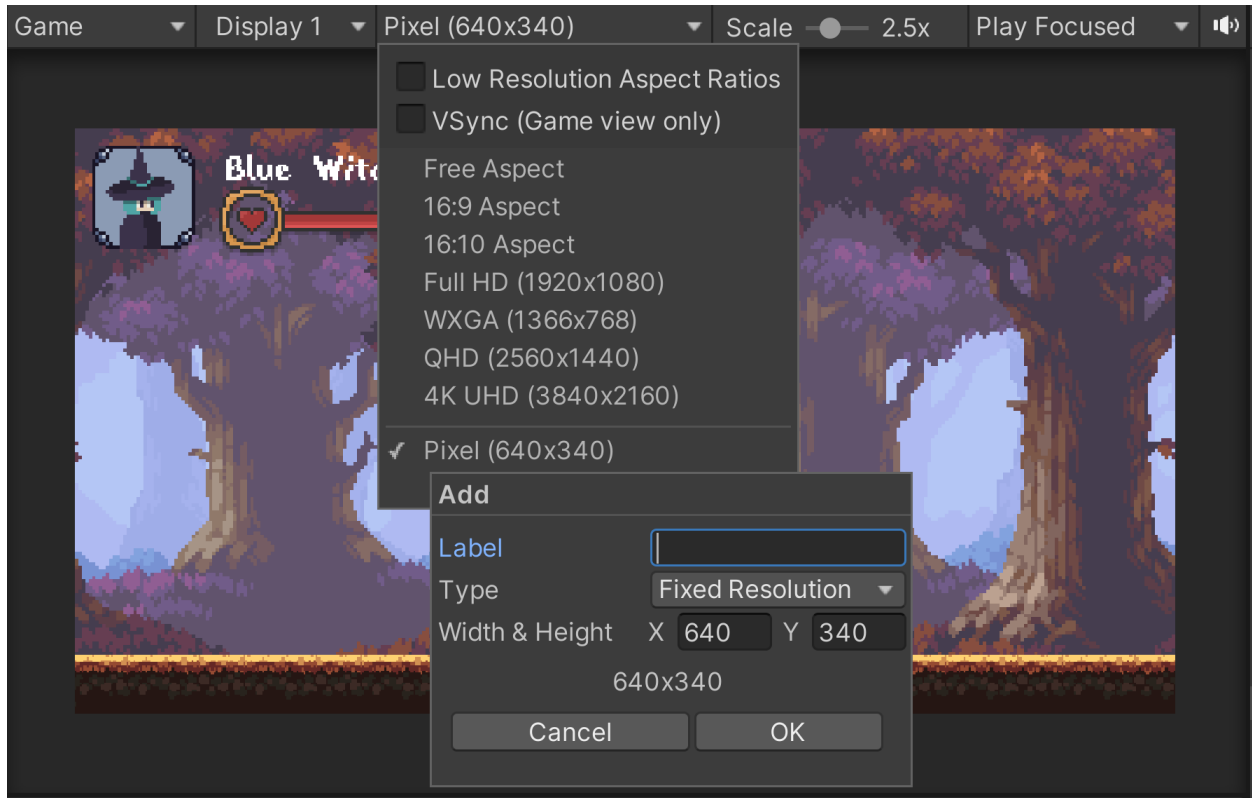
Game Display 1 Pixel (640x340) Scale 2.5x Play Focused

Low Resolution Aspect Ratios
VSync (Game view only)

Free Aspect
16:9 Aspect
16:10 Aspect
Full HD (1920x1080)
WXGA (1366x768)
QHD (2560x1440)
4K UHD (3840x2160)

✓ Pixel (640x340)

Blue Witc

Add

Label
Type Fixed Resolution
Width & Height X 640 Y 340

640x340

Cancel OK